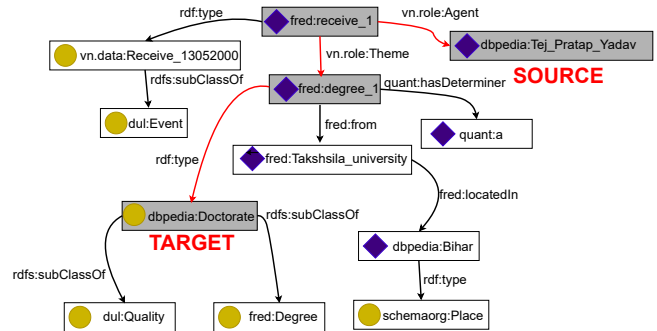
fred:receive_1
rdf:type
vn.role:Agent
vn.data:Receive_13052000
dbpedia:Tej_Pratap_Yadav
vn.role:Theme
SOURCE
rdfs:subClassOf
fred:degree_1
quant:hasDeterminer
dul:Event
fred:from
quant:a
rdf:type
fred:Takshsila_university
fred:locatedIn
dbpedia:Doctorate
rdfs:subClassOf
TARGET
dbpedia:Bihar
rdfs:subClassOf
rdf:type
dul:Quality
fred:Degree
schemaorg:Place